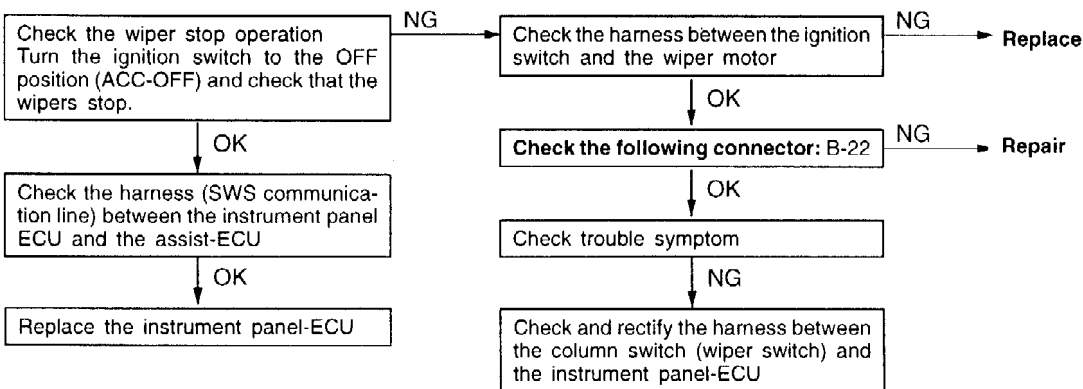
Check the wiper stop operation
Turn the ignition switch to the OFF position (ACC-OFF) and check that the wipers stop.

NG

Check the harness between the ignition switch and the wiper motor

NG

Replace

OK

Check the following connector: B-22

NG

Repair

OK

Check trouble symptom

NG

Check and rectify the harness between the column switch (wiper switch) and the instrument panel-ECU

OK

Check the harness (SWS communication line) between the instrument panel ECU and the assist-ECU

OK

Replace the instrument panel-ECU